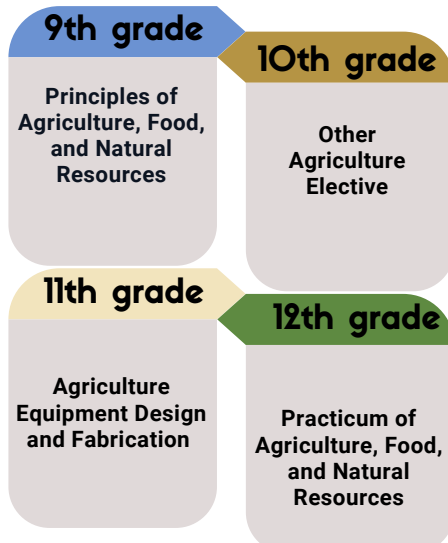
9th grade

Principles of Agriculture, Food, and Natural Resources

10th grade

Other Agriculture Elective

11th grade

Agriculture Equipment Design and Fabrication

12th grade

Practicum of Agriculture, Food, and Natural Resources